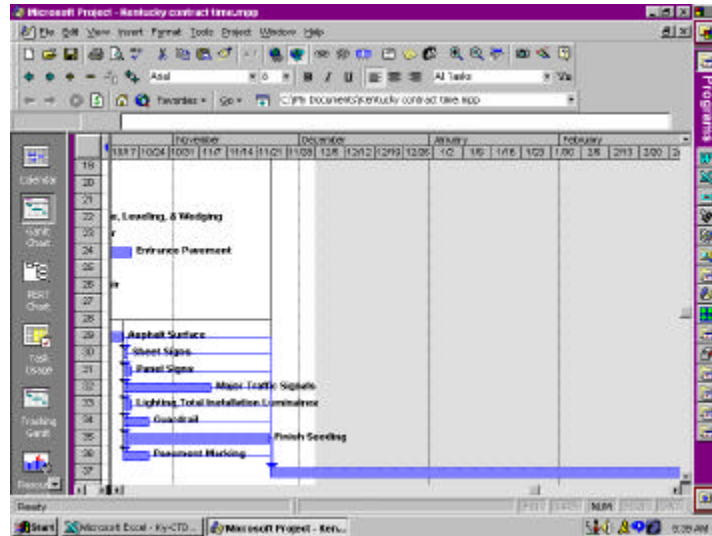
Microsoft Project - Kentucky contract time.mpp

File Edit View Insert Format Tools Project Window Help

Arial 8 B I U All Tasks

Favorites Go C:\My Documents\kentucky contract time.mpp

Calendar

Gantt Chart

PERT Chart

Task Usage

Tracking Gantt

Resource

| | November | | | | | | December | | | | | January | | | | | February | | | |
|---|---|---|---|---|---|---|---|---|---|---|---|---|---|---|---|---|---|---|---|---|
| | 10/17 | 10/24 | 10/31 | 11/7 | 11/14 | 11/21 | 11/28 | 12/5 | 12/12 | 12/19 | 12/26 | 1/2 | 1/9 | 1/16 | 1/23 | 1/30 | 2/6 | 2/13 | 2/20 | 2/ |

19
20
21
22 e, Leveling, & Wedging
23 r
24 Entrance Pavement
25
26 n
27
28
29 Asphalt Surface
30 Sheet Signs
31 Panel Signs
32 Major Traffic Signals
33 Lighting Total Installation Luminaires
34 Guardrail
35 Finish Seeding
36 Pavement Marking
37

Ready NUM

Start Microsoft Excel - Ky-CTD... Microsoft Project - Ken... 9:39 AM

Programs